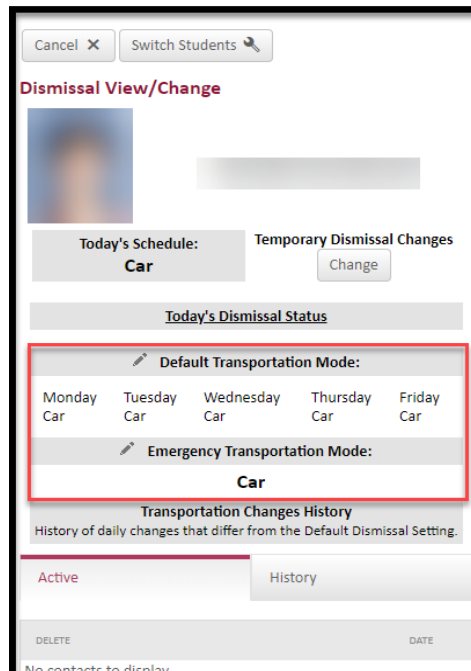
Cancel ✕ Switch Students

Dismissal View/Change

Today's Schedule:
Car

Temporary Dismissal Changes
Change

Today's Dismissal Status

Default Transportation Mode:

| Monday | Tuesday | Wednesday | Thursday | Friday |
|---|---|---|---|---|
| Car | Car | Car | Car | Car |

Emergency Transportation Mode:

Car

Transportation Changes History
History of daily changes that differ from the Default Dismissal Setting.

Active | History

DELETE | DATE

No contacts to display